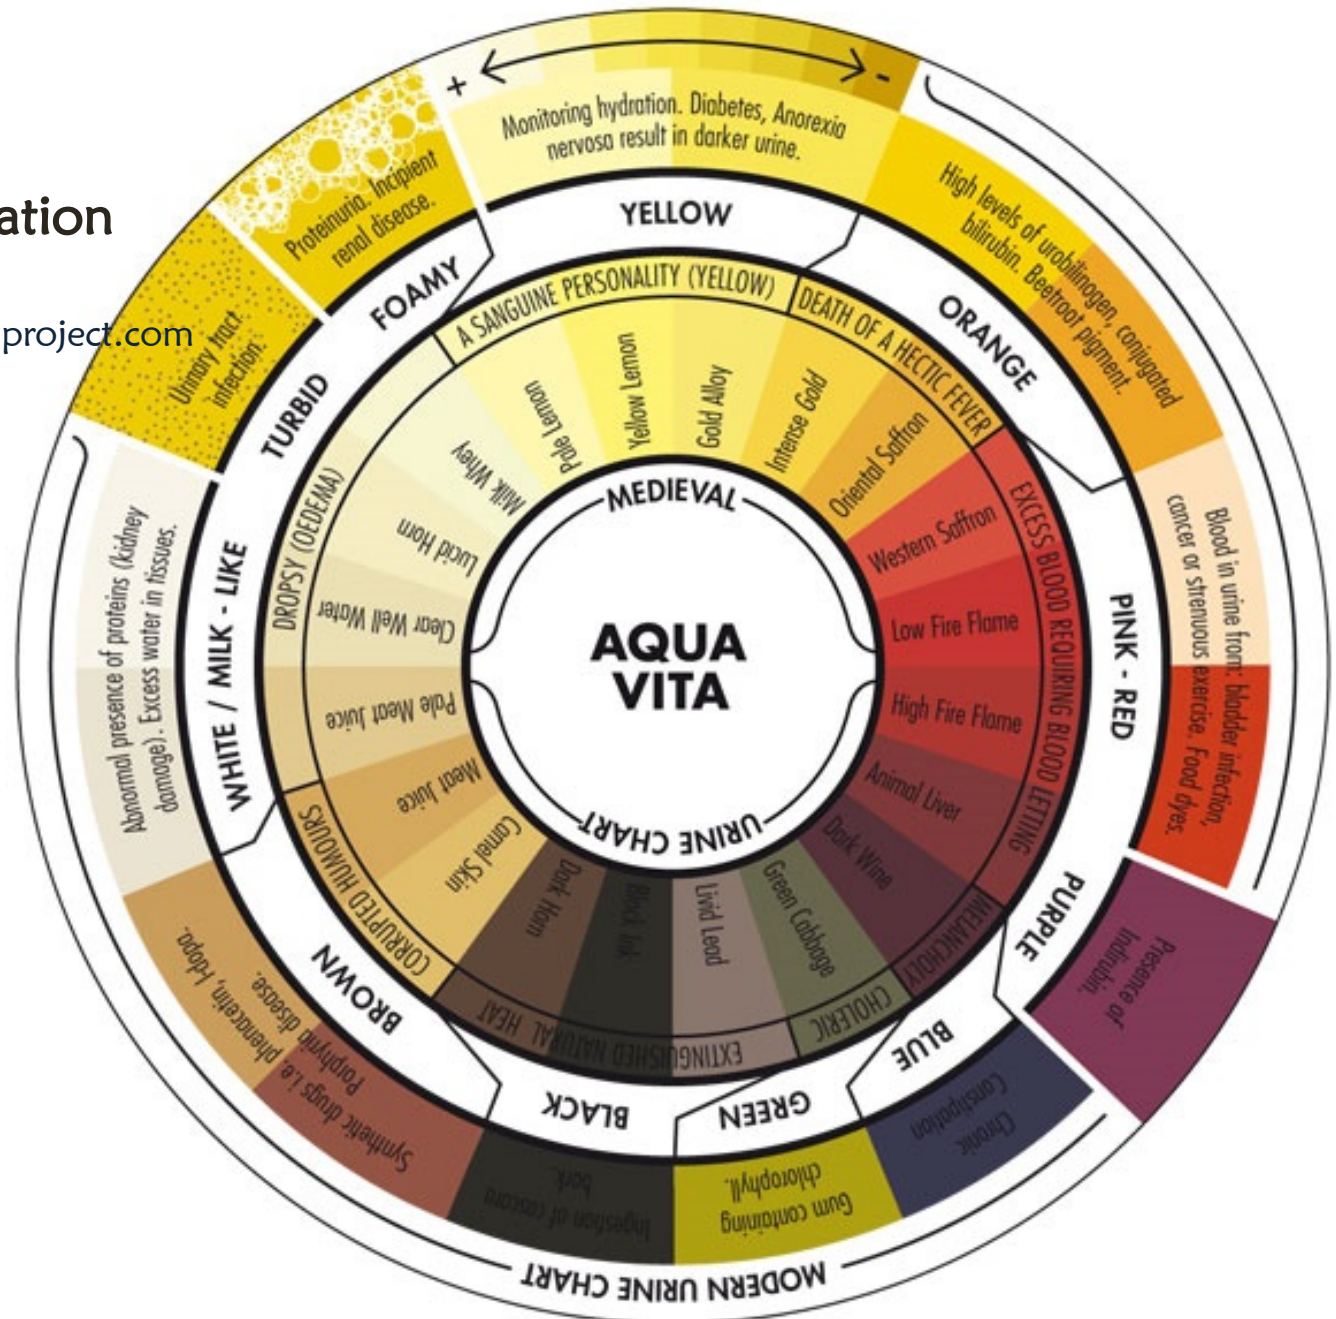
ation

project.com

+ -

Monitoring hydration. Diabetes, Anorexia nervosa result in darker urine.

High levels of urobilinogen, conjugated bilirubin. Beetroot pigment.

Blood in urine from: bladder infection, cancer or strenuous exercise. Food dyes.

Presence of indirubin.

Chronic Constipation

Gum containing chlorophyll.

Ingestion of cascara bark.

Synthetic drugs i.e. phenazopyridine, porphyria disease, L-dopa.

Abnormal presence of proteins (kidney damage). Excess water in tissues.

Urinary tract infection.

Proteinuria. Incipient renal disease.

YELLOW

ORANGE

PINK - RED

PURPLE

BLUE

GREEN

BLACK

BROWN

WHITE / MILK - LIKE

TURBID

FOAMY

A SANGUINE PERSONALITY (YELLOW)

DEATH OF A HECTIC FEVER

EXCESS BLOOD REQUIRING BLOOD LETTING

MELANCHOLY

CHOLERIC

EXTINGUISHED NATURAL HEAT

CORRUPTED HUMOURS

DROPSY (OEDEMA)

Pale Lemon

Yellow Lemon

Gold Alloy

Intense Gold

Oriental Saffron

Western Saffron

Low Fire Flame

High Fire Flame

Animal Liver

Dark Wine

Green Cabbage

Livid Lead

Black Ink

Dark Horn

Camel Skin

Meat Juice

Pale Meat Juice

Clear Well Water

Lucid Horn

Milk Whey

MEDIEVAL

AQUA VITA

URINE CHART

MODERN URINE CHART